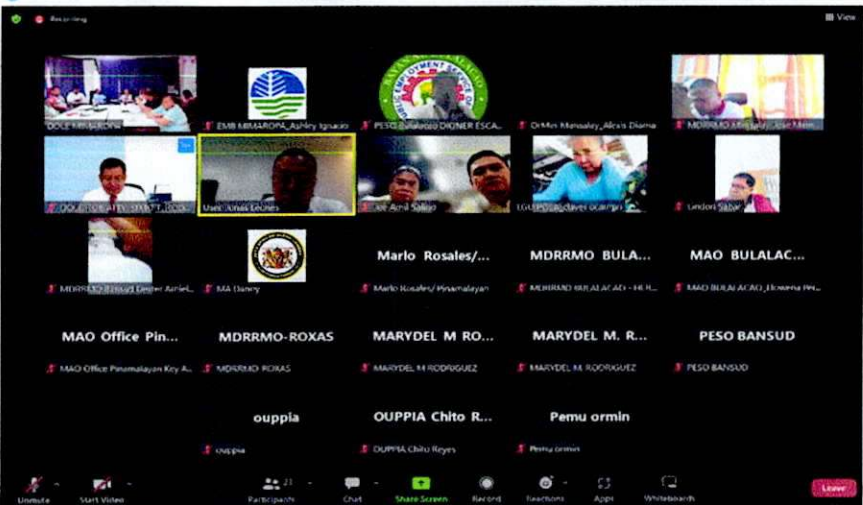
Recording

View

DOLE MIMAROPA

EMB MIMAROPA_Ashley Ignacio

PESO Bulalacao DIONER ESCA...

OrMin Matsalay_Alexis Diana

MDRRMO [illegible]

DOLE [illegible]

User: Jonas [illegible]

Joe Arnel Sabao

LGU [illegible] ocampo

Lindon Sabado

MDRRMO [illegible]

MA Danry

Marlo Rosales/...

Marlo Rosales/ Pinamalayan

MDRRMO BULA...

MDRRMO BULALACAO - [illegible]

MAO BULALAC...

MAO BULALACAO_Flowena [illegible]

MAO Office Pin...

MAO Office Pinamalayan Key A...

MDRRMO-ROXAS

MDRRMO ROXAS

MARYDEL M RO...

MARYDEL M RODRIGUEZ

MARYDEL M. R...

MARYDEL M. RODRIGUEZ

PESO BANSUD

PESO BANSUD

ouppia

ouppia

OUPPIA Chito R...

OUPPIA Chito Reyes

Pemu ormin

Pemu ormin

Unmute

Start Video

Participants 21

Chat

Share Screen

Record

Reactions

Apps

Whiteboards

Leave